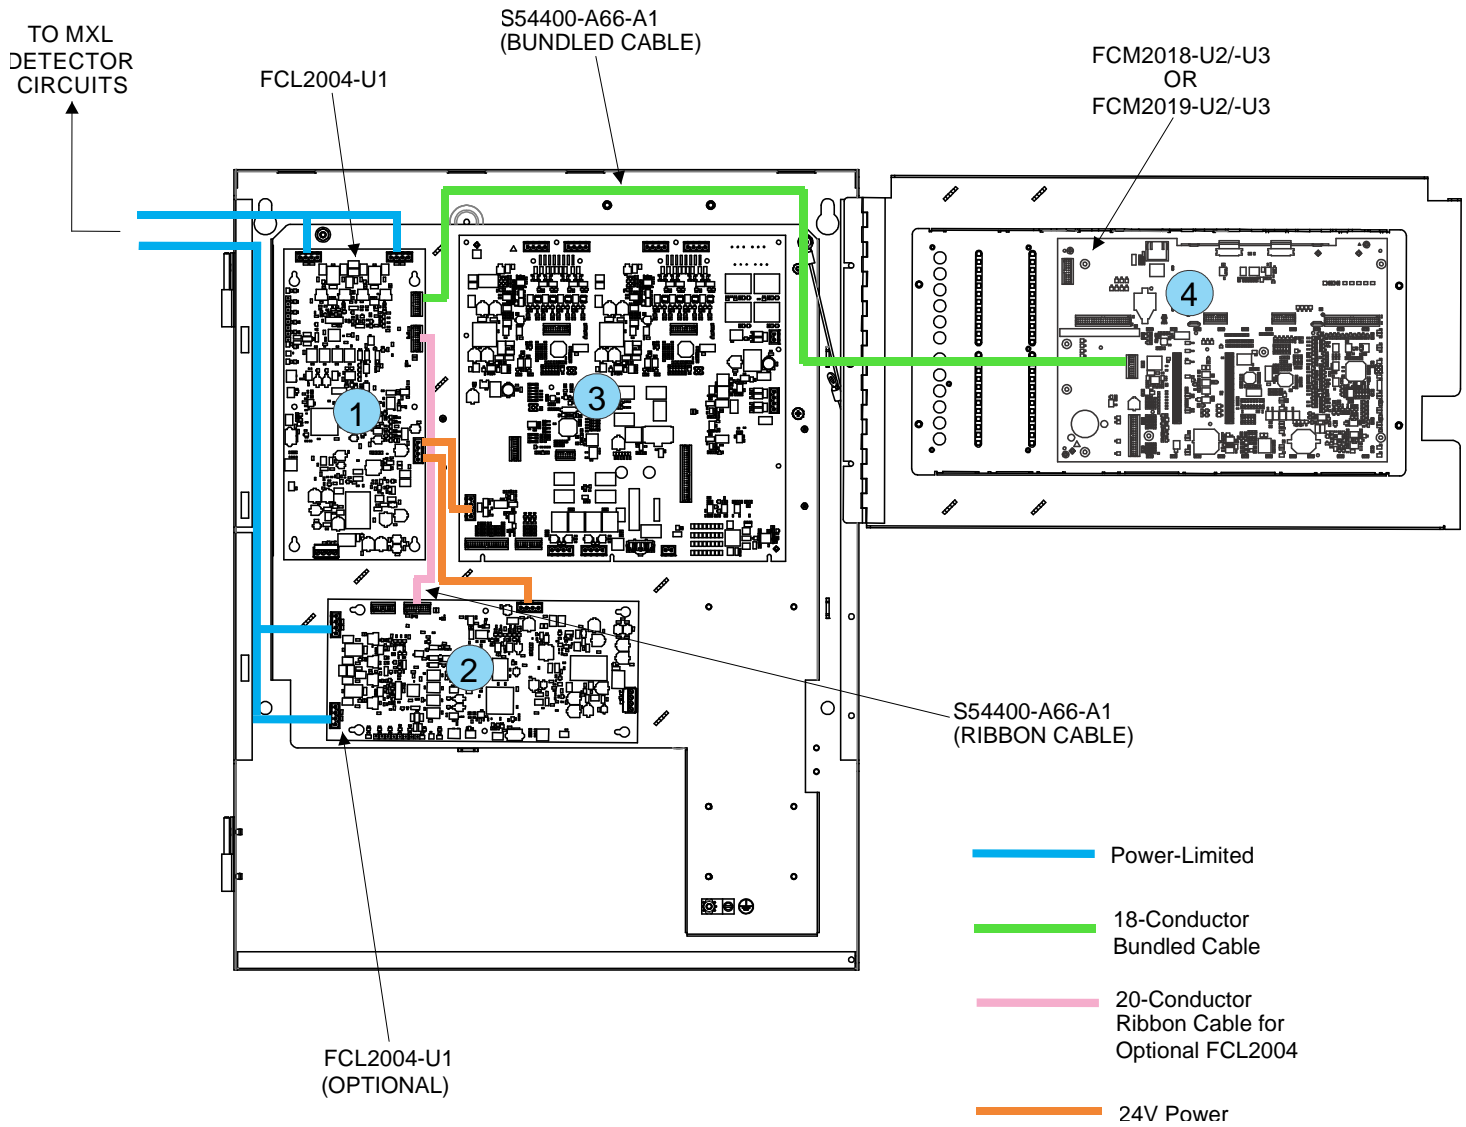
TO MXL
DETECTOR
CIRCUITS

FCL2004-U1

S54400-A66-A1
(BUNDLED CABLE)

FCM2018-U2/-U3
OR
FCM2019-U2/-U3

1

3

4

2

S54400-A66-A1
(RIBBON CABLE)

FCL2004-U1
(OPTIONAL)

Power-Limited

18-Conductor
Bundled Cable

20-Conductor
Ribbon Cable for
Optional FCL2004

24V Power